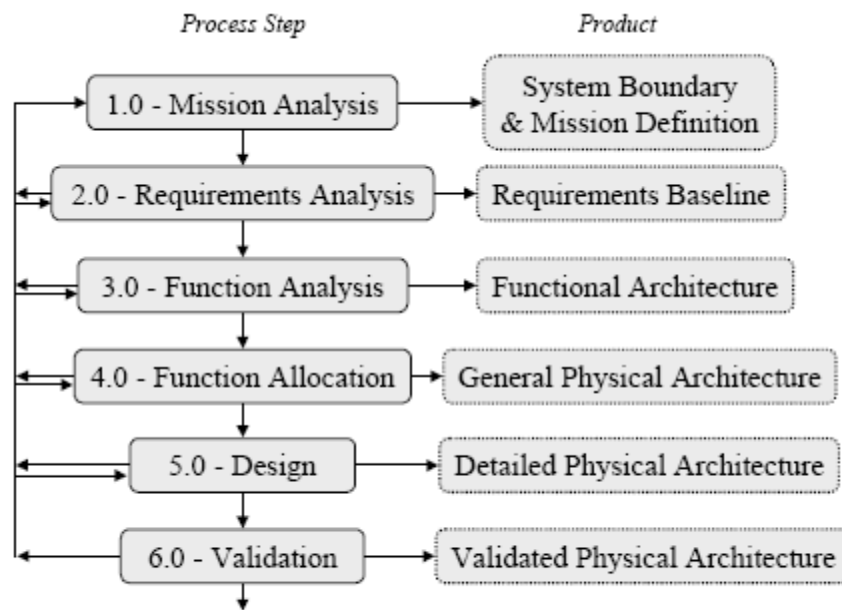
Process Step

Product

1.0 - Mission Analysis

System Boundary & Mission Definition

2.0 - Requirements Analysis

Requirements Baseline

3.0 - Function Analysis

Functional Architecture

4.0 - Function Allocation

General Physical Architecture

5.0 - Design

Detailed Physical Architecture

6.0 - Validation

Validated Physical Architecture